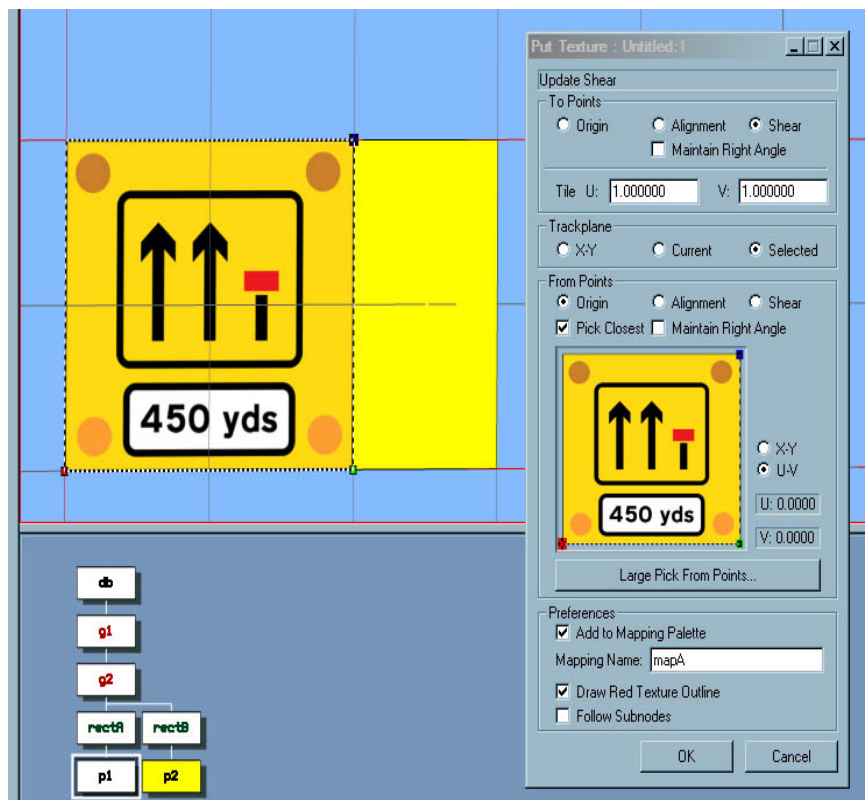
450 yds

db
g1
g2
rectA
rectB
p1
p2

Put Texture : Untitled:1

Update Shear

To Points
Origin
Alignment
Shear
Maintain Right Angle

Tile U: 1.000000
V: 1.000000

Trackplane
X-Y
Current
Selected

From Points
Origin
Alignment
Shear
Pick Closest
Maintain Right Angle

450 yds

X-Y
U-V
U: 0.0000
V: 0.0000

Large Pick From Points...

Preferences
Add to Mapping Palette
Mapping Name: mapA
Draw Red Texture Outline
Follow Subnodes

OK
Cancel